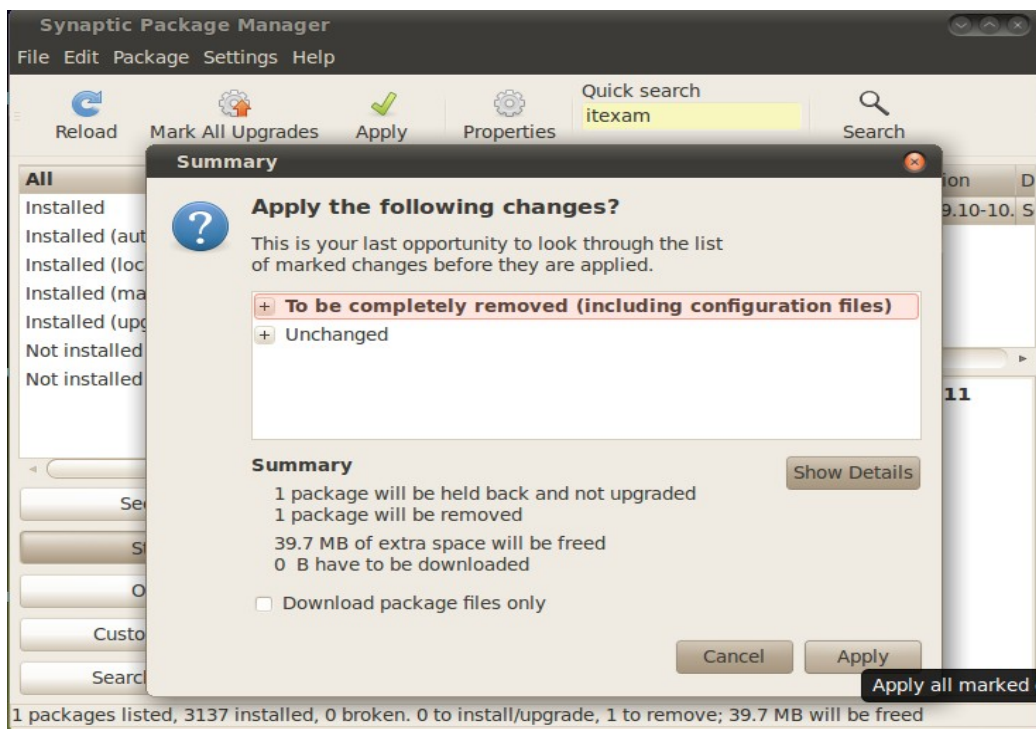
Synaptic Package Manager

File Edit Package Settings Help

Reload Mark All Upgrades Apply Properties Quick search itexam Search

All
Installed
Installed (aut
Installed (loc
Installed (ma
Installed (upg
Not installed
Not installed

ion D
9.10-10. S

11

Se
St
O
Custo
Searc

Summary

Apply the following changes?

This is your last opportunity to look through the list of marked changes before they are applied.

+ To be completely removed (including configuration files)
+ Unchanged

Summary

Show Details

1 package will be held back and not upgraded
1 package will be removed

39.7 MB of extra space will be freed
0 B have to be downloaded

Download package files only

Cancel Apply

Apply all marked

1 packages listed, 3137 installed, 0 broken. 0 to install/upgrade, 1 to remove; 39.7 MB will be freed